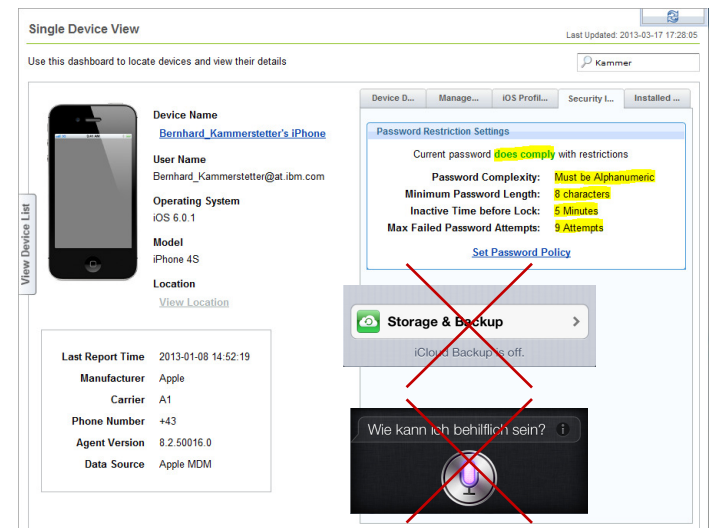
Single Device View

Last Updated: 2013-03-17 17:28:05

Use this dashboard to locate devices and view their details

Kammer

View Device List

Device Name
Bernhard_Kammerstetter's iPhone

User Name
Bernhard_Kammerstetter@at.ibm.com

Operating System
iOS 6.0.1

Model
iPhone 4S

Location
View Location

| Last Report Time | 2013-01-08 14:52:19 |
|---|---|
| Manufacturer | Apple |
| Carrier | A1 |
| Phone Number | +43 |
| Agent Version | 8.2.50016.0 |
| Data Source | Apple MDM |

Device D... | Manage... | iOS Profil... | Security I... | Installed ...

Password Restriction Settings

Current password does comply with restrictions

| Password Complexity: | Must be Alphanumeric |
|---|---|
| Minimum Password Length: | 8 characters |
| Inactive Time before Lock: | 5 Minutes |
| Max Failed Password Attempts: | 9 Attempts |

Set Password Policy

Storage & Backup

iCloud Backup is off.

Wie kann ich behilflich sein?